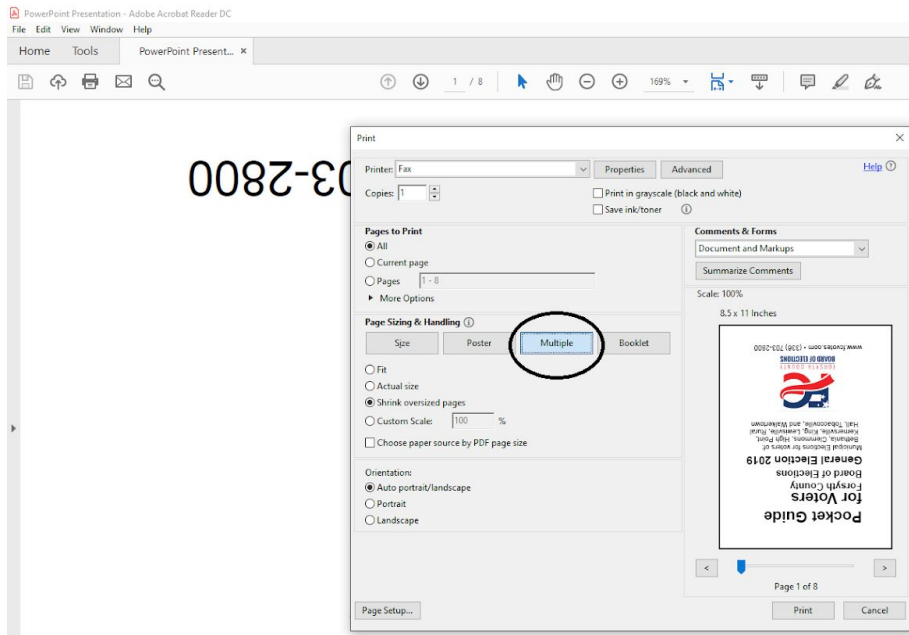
PowerPoint Presentation - Adobe Acrobat Reader DC
File Edit View Window Help
Home Tools PowerPoint Present... ×

1 / 8 169%

03-2800

Print

Printer: Fax
Properties Advanced
Help
Copies: 1
Print in grayscale (black and white)
Save ink/toner

Pages to Print
All
Current page
Pages 1 - 8
More Options

Page Sizing & Handling
Size Poster Multiple Booklet
Fit
Actual size
Shrink oversized pages
Custom Scale: 100 %
Choose paper source by PDF page size

Orientation:
Auto portrait/landscape
Portrait
Landscape

Comments & Forms
Document and Markups
Summarize Comments
Scale: 100%
8.5 x 11 Inches

Pocket Guide
for Voters
Forsyth County
Board of Elections
General Election 2019
Municipal Elections for voters of: Bethania, Clemmons, High Point, Kernersville, King, Lewisville, Rural Hall, Tobaccoville, and Walkertown
FORSYTH COUNTY
BOARD OF ELECTIONS
www.fcvotes.com • (336) 703-2800

Page 1 of 8

Page Setup...
Print Cancel